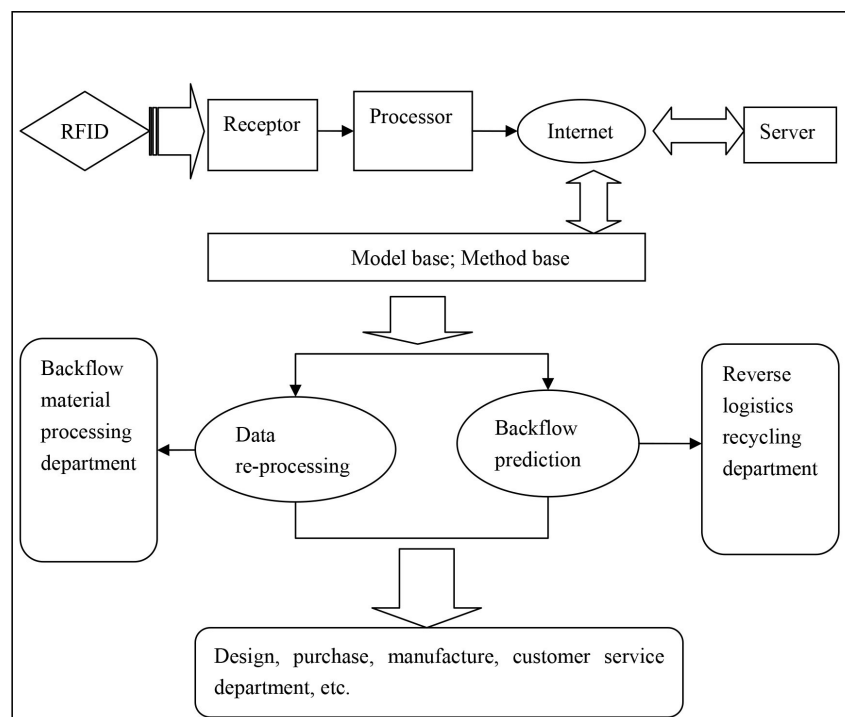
RFID

Receptor

Processor

Internet

Server

Model base; Method base

Backflow material processing department

Data re-processing

Backflow prediction

Reverse logistics recycling department

Design, purchase, manufacture, customer service department, etc.